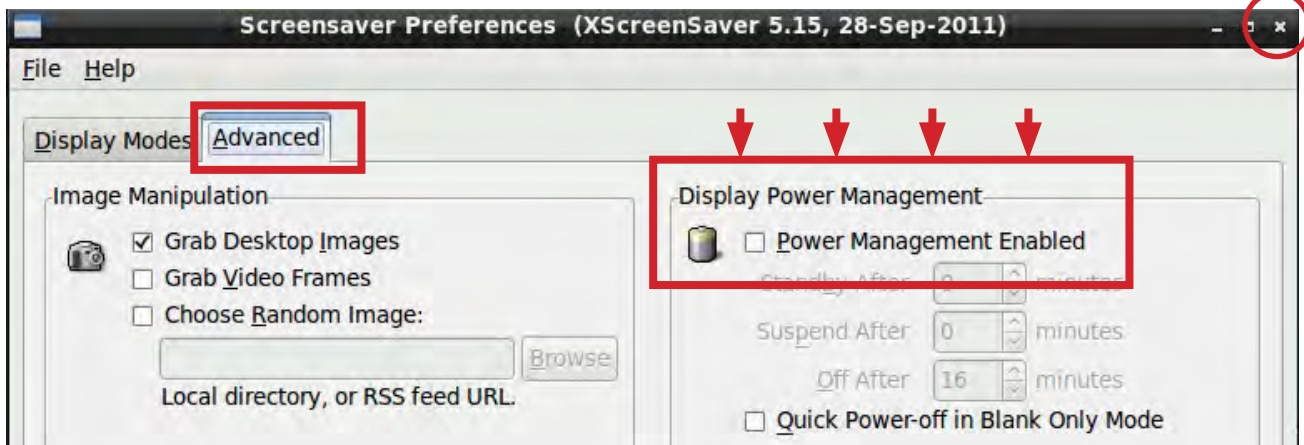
Screensaver Preferences (XScreenSaver 5.15, 28-Sep-2011)

File Help

Display Modes Advanced

Image Manipulation

☑ Grab Desktop Images

☐ Grab Video Frames

☐ Choose Random Image:

Browse

Local directory, or RSS feed URL.

Display Power Management

☐ Power Management Enabled

Standby After 0 minutes

Suspend After 0 minutes

Off After 16 minutes

☐ Quick Power-off in Blank Only Mode